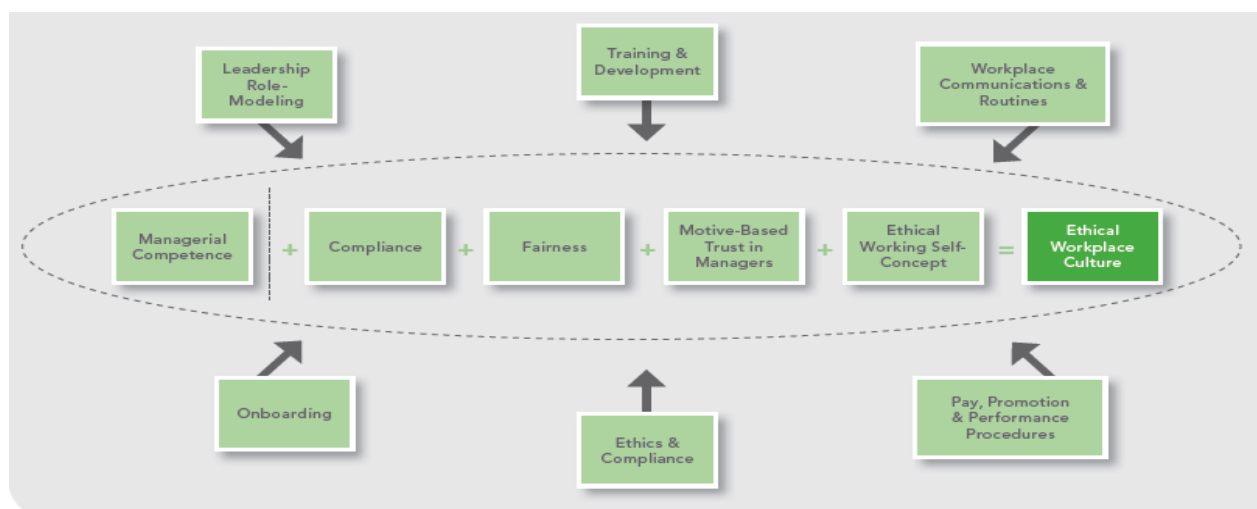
Leadership Role-Modeling

Training & Development

Workplace Communications & Routines

Managerial Competence + Compliance + Fairness + Motive-Based Trust in Managers + Ethical Working Self-Concept = Ethical Workplace Culture

Onboarding

Ethics & Compliance

Pay, Promotion & Performance Procedures